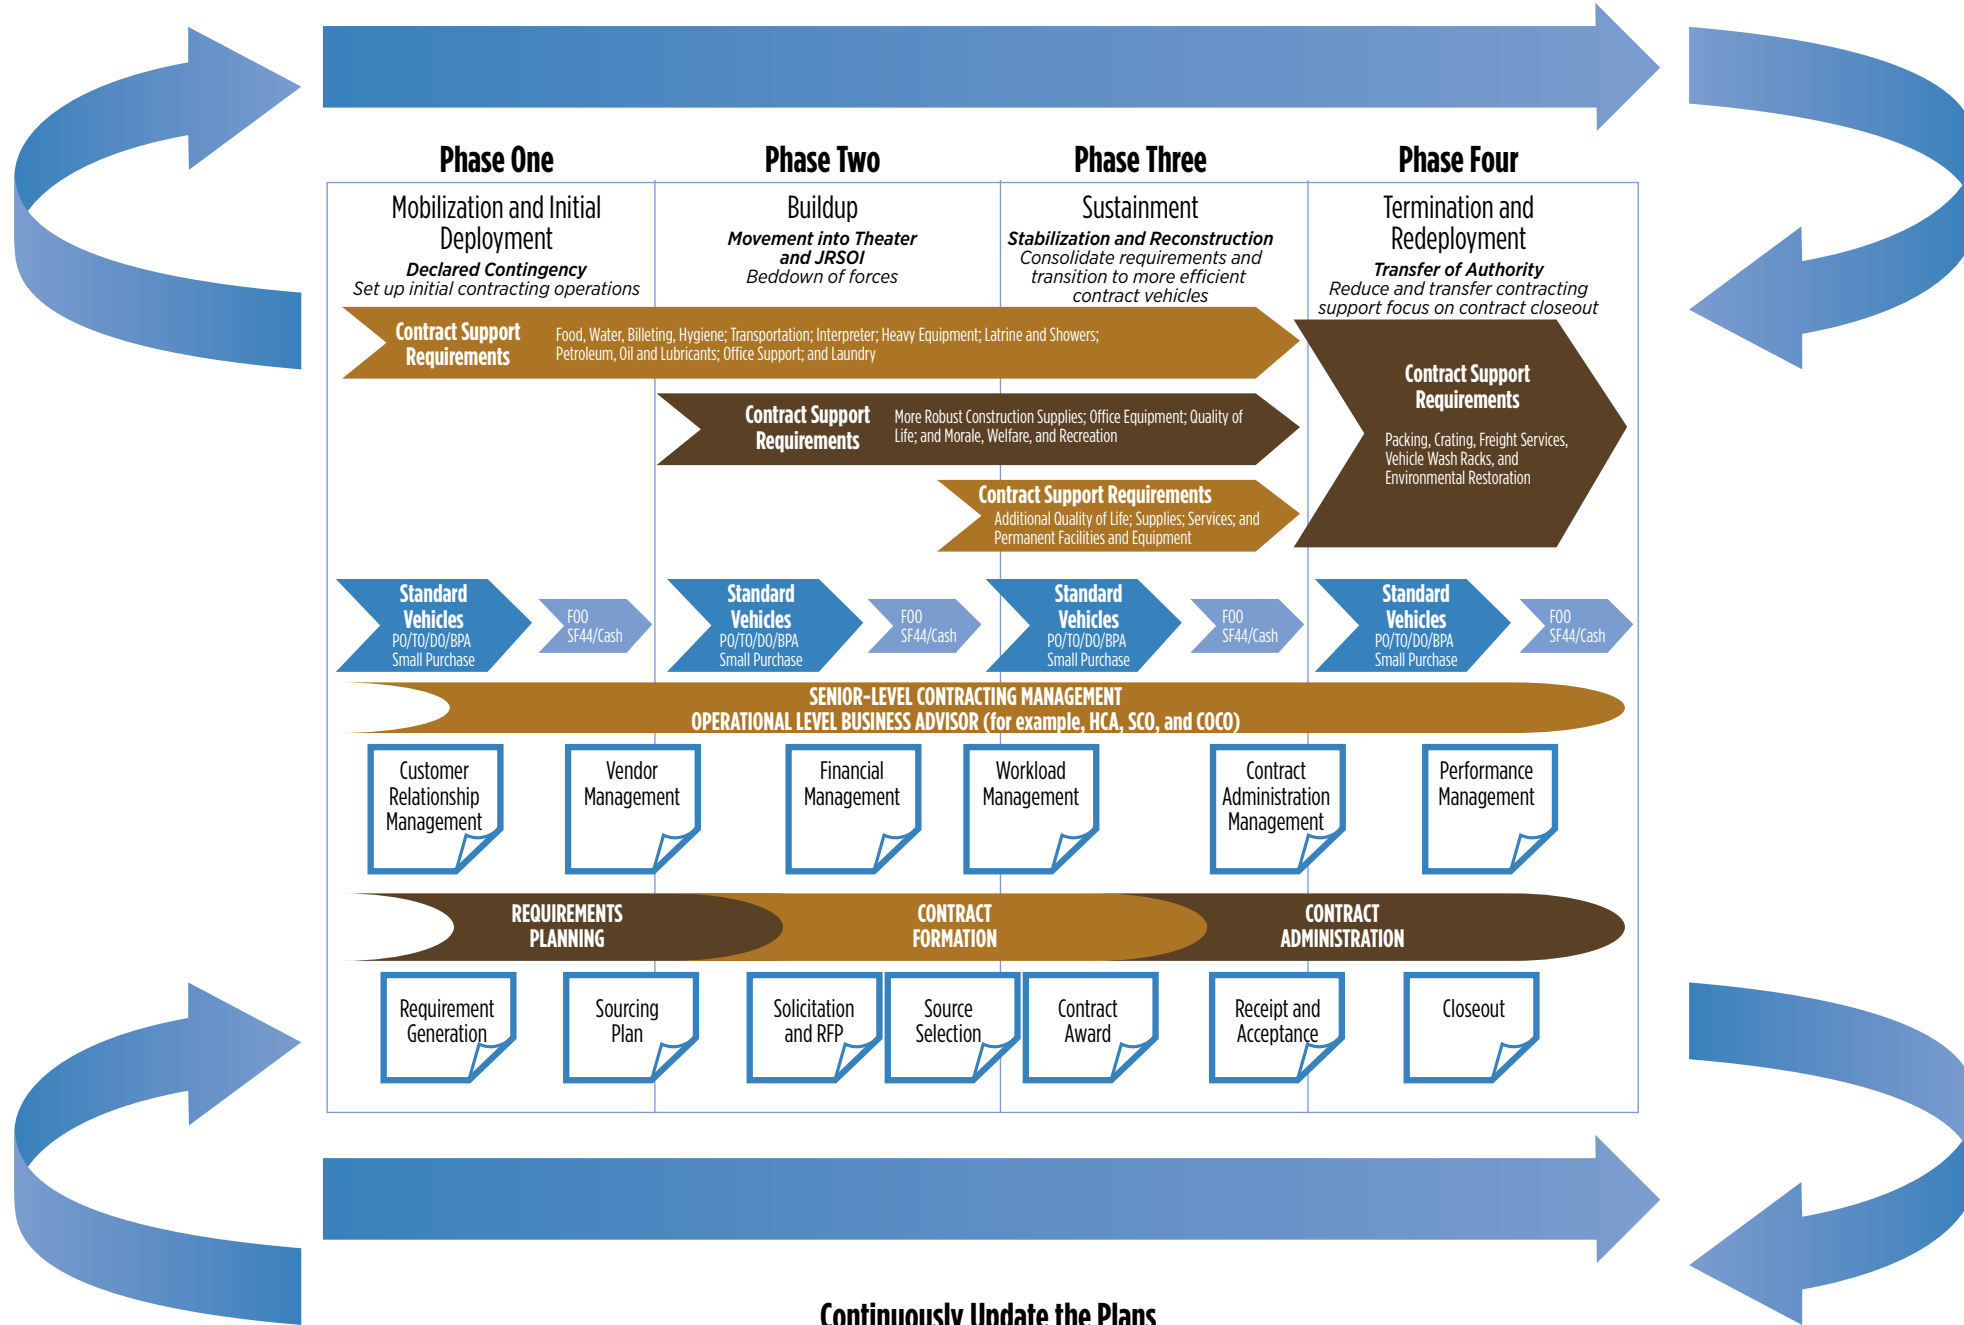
Phase One

Mobilization and Initial Deployment

Declared Contingency

Set up initial contracting operations

Phase Two

Buildup

Movement into Theater and JRSOI

Beddown of forces

Phase Three

Sustainment

Stabilization and Reconstruction

Consolidate requirements and transition to more efficient contract vehicles

Phase Four

Termination and Redeployment

Transfer of Authority

Reduce and transfer contracting support focus on contract closeout

Contract Support Requirements

Food, Water, Billeting, Hygiene; Transportation; Interpreter; Heavy Equipment; Latrine and Showers; Petroleum, Oil and Lubricants; Office Support; and Laundry

Contract Support Requirements

More Robust Construction Supplies; Office Equipment; Quality of Life; and Morale, Welfare, and Recreation

Contract Support Requirements

Additional Quality of Life; Supplies; Services; and Permanent Facilities and Equipment

Contract Support Requirements

Packing, Crating, Freight Services, Vehicle Wash Racks, and Environmental Restoration

Standard Vehicles PO/TO/DO/BPA Small Purchase

FOO SF44/Cash

Standard Vehicles PO/TO/DO/BPA Small Purchase

FOO SF44/Cash

Standard Vehicles PO/TO/DO/BPA Small Purchase

FOO SF44/Cash

Standard Vehicles PO/TO/DO/BPA Small Purchase

FOO SF44/Cash

SENIOR-LEVEL CONTRACTING MANAGEMENT

OPERATIONAL LEVEL BUSINESS ADVISOR (for example, HCA, SCO, and COCO)

Customer Relationship Management

Vendor Management

Financial Management

Workload Management

Contract Administration Management

Performance Management

REQUIREMENTS PLANNING

CONTRACT FORMATION

CONTRACT ADMINISTRATION

Requirement Generation

Sourcing Plan

Solicitation and RFP

Source Selection

Contract Award

Receipt and Acceptance

Closeout

Continuously Update the Plans